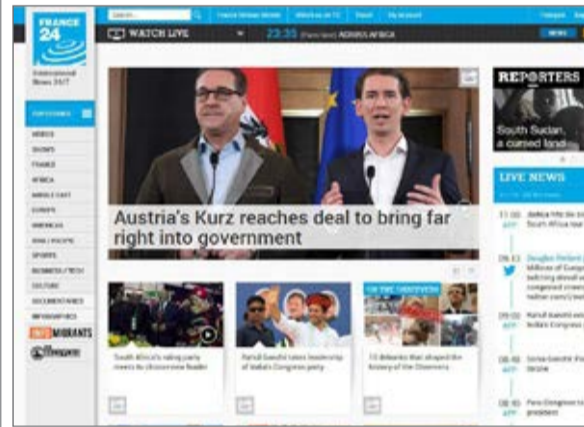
FRANCE 24

International News 24/7

Search

WATCH LIVE

23:35

ACROSS AFRICA

REPORTERS

South Sudan, a cursed land

LIVE NEWS

AFRICA

SHOWS

FRANCE

AFRICA

MIDDLE EAST

EUROPE

AMERICAS

ASIA / PACIFIC

SPORTS

BUSINESS / TECH

CULTURE

DOCUMENTARIES

INFOGRAPHICS

MIGRANTS

Austria's Kurz reaches deal to bring far right into government

South Africa's ruling party meets to choose new leader

Rahul Gandhi takes leadership of India's Congress party

10 debates that shaped the history of the Observers

ON THE OBSERVERS

17:00

South Africa

09:53

Douglas Herbert

Millions of

09:00

India's Congress

08:48

Sonia Gandhi

08:48

president

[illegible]